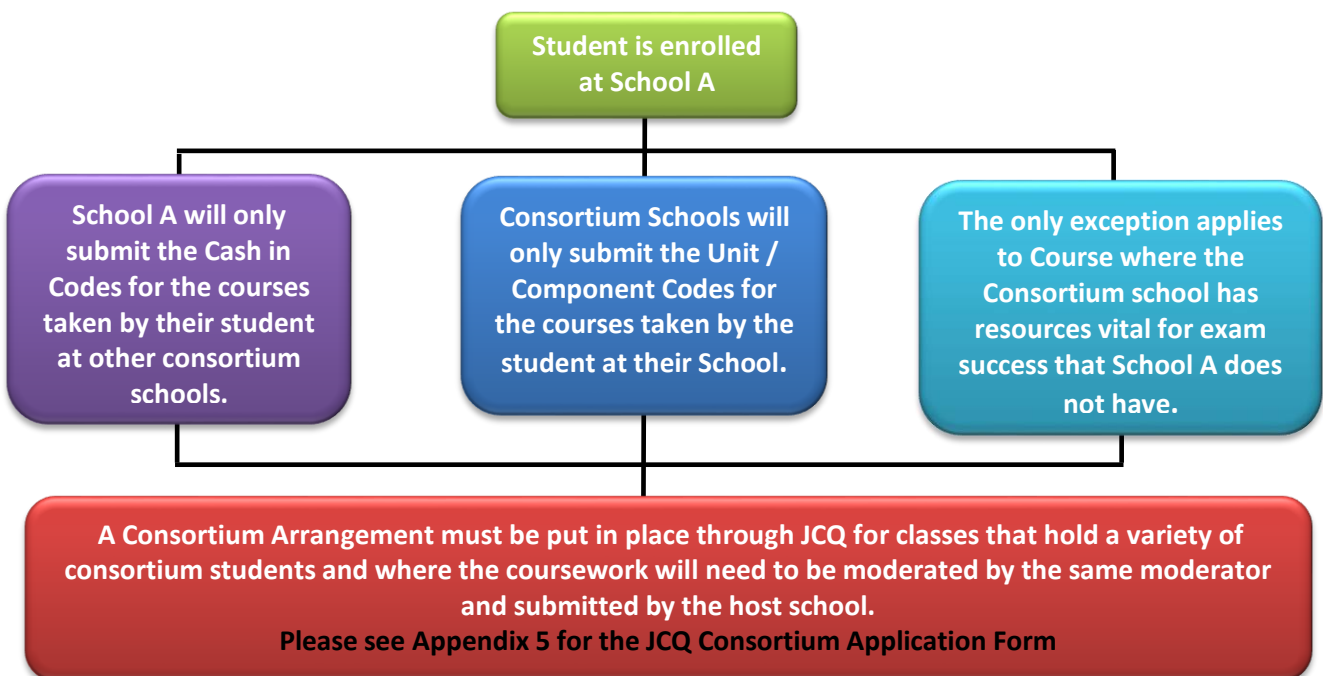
Student is enrolled at School A

School A will only submit the Cash in Codes for the courses taken by their student at other consortium schools.

Consortium Schools will only submit the Unit / Component Codes for the courses taken by the student at their School.

The only exception applies to Course where the Consortium school has resources vital for exam success that School A does not have.

A Consortium Arrangement must be put in place through JCQ for classes that hold a variety of consortium students and where the coursework will need to be moderated by the same moderator and submitted by the host school.
Please see Appendix 5 for the JCQ Consortium Application Form